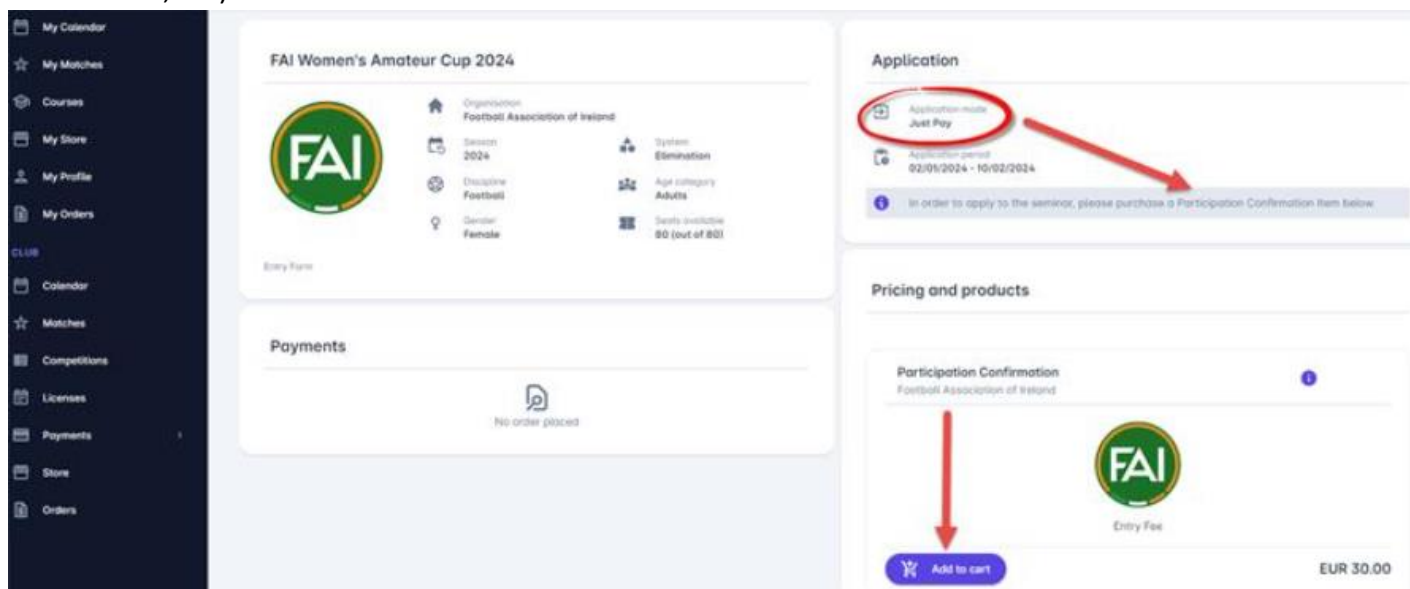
My Calendar
My Matches
Courses
My Store
My Profile
My Orders
CLUB
Calendar
Matches
Competitions
Licenses
Payments
Store
Orders

FAI Women's Amateur Cup 2024

FAI

Organisation
Football Association of Ireland
Season
2024
System
Elimination
Discipline
Football
Age category
Adults
Gender
Female
Seats available
80 (out of 80)

Entry Form

Payments

No order placed

Application

Application mode
Just Pay
Application period
02/01/2024 - 10/02/2024

In order to apply to the seminar, please purchase a Participation Confirmation item below

Pricing and products

Participation Confirmation
Football Association of Ireland

FAI

Entry Fee

Add to cart
EUR 30.00